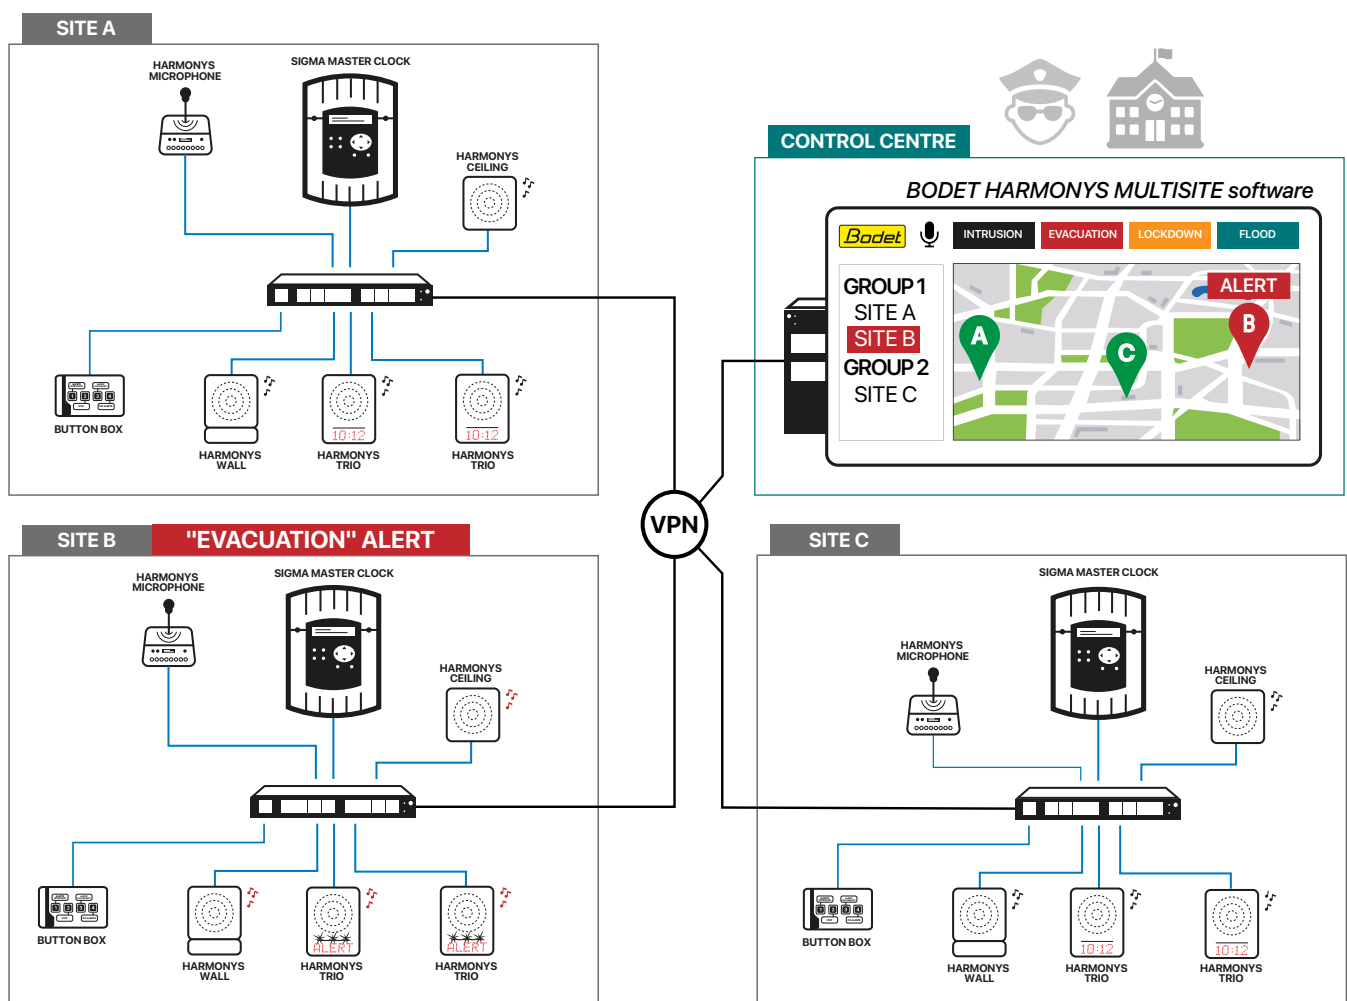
SITE A

HARMONYS MICROPHONE

SIGMA MASTER CLOCK

HARMONYS CEILING

BUTTON BOX

HARMONYS WALL

10:12
HARMONYS TRIO

10:12
HARMONYS TRIO

CONTROL CENTRE

BODET HARMONYS MULTISITE software

Bodet

INTRUSION

EVACUATION

LOCKDOWN

FLOOD

GROUP 1
SITE A
SITE B
GROUP 2
SITE C

ALERT

A

B

C

VPN

SITE B

"EVACUATION" ALERT

HARMONYS MICROPHONE

SIGMA MASTER CLOCK

HARMONYS CEILING

BUTTON BOX

HARMONYS WALL

ALERT
HARMONYS TRIO

ALERT
HARMONYS TRIO

SITE C

SIGMA MASTER CLOCK

HARMONYS MICROPHONE

HARMONYS CEILING

BUTTON BOX

HARMONYS WALL

10:12
HARMONYS TRIO

10:12
HARMONYS TRIO